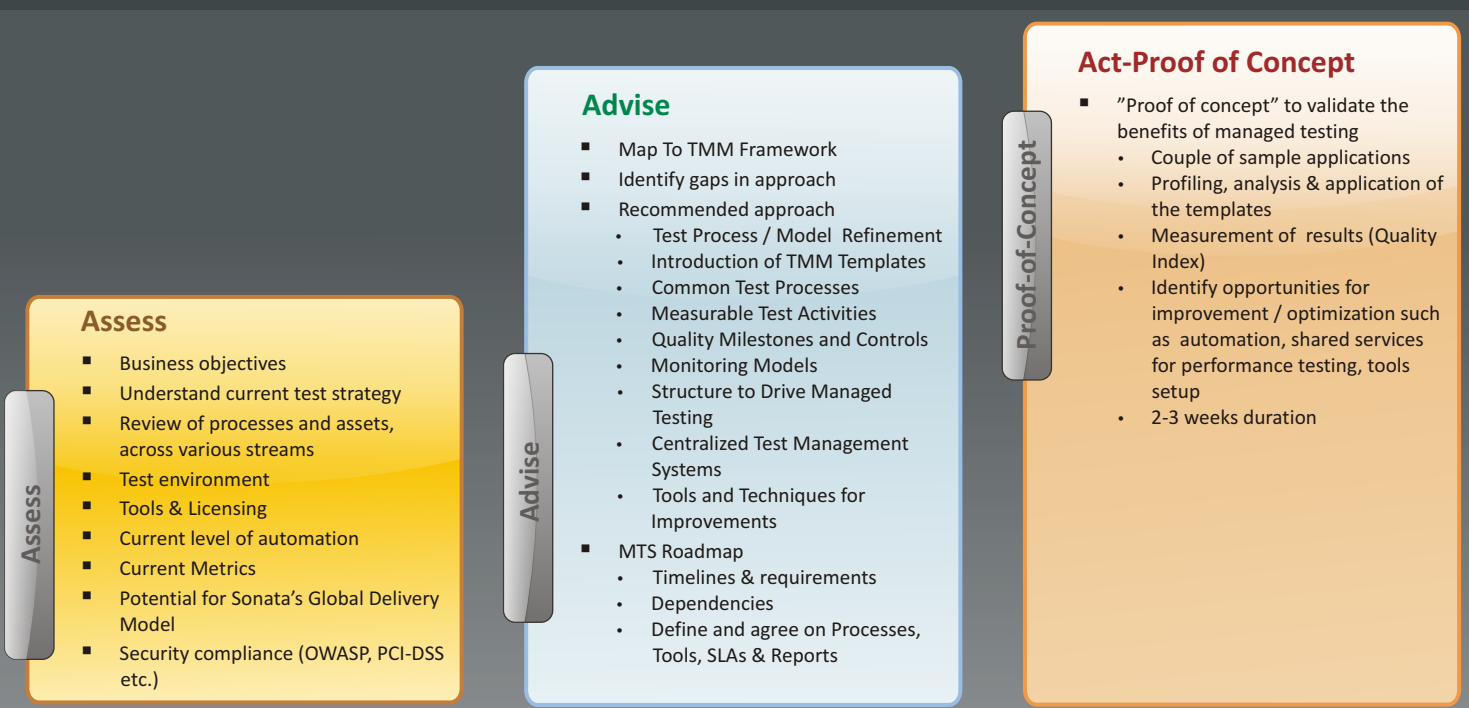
Assess

Assess
- Business objectives
- Understand current test strategy
- Review of processes and assets, across various streams
- Test environment
- Tools & Licensing
- Current level of automation
- Current Metrics
- Potential for Sonata's Global Delivery Model
- Security compliance (OWASP, PCI-DSS etc.)

Advise

Advise
- Map To TMM Framework
- Identify gaps in approach
- Recommended approach
  - Test Process / Model Refinement
  - Introduction of TMM Templates
  - Common Test Processes
  - Measurable Test Activities
  - Quality Milestones and Controls
  - Monitoring Models
  - Structure to Drive Managed Testing
  - Centralized Test Management Systems
  - Tools and Techniques for Improvements
- MTS Roadmap
  - Timelines & requirements
  - Dependencies
  - Define and agree on Processes, Tools, SLAs & Reports

Proof-of-Concept

Act-Proof of Concept
- "Proof of concept" to validate the benefits of managed testing
  - Couple of sample applications
  - Profiling, analysis & application of the templates
  - Measurement of results (Quality Index)
  - Identify opportunities for improvement / optimization such as automation, shared services for performance testing, tools setup
  - 2-3 weeks duration